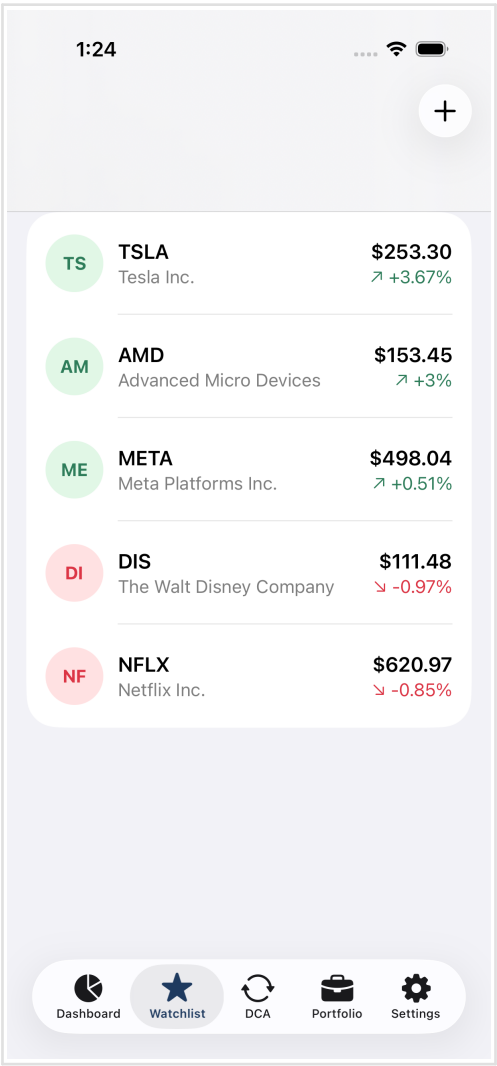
1:24

+

TS TSLA $253.30
Tesla Inc. ↗ +3.67%

AM AMD $153.45
Advanced Micro Devices ↗ +3%

ME META $498.04
Meta Platforms Inc. ↗ +0.51%

DI DIS $111.48
The Walt Disney Company ↘ -0.97%

NF NFLX $620.97
Netflix Inc. ↘ -0.85%

Dashboard Watchlist DCA Portfolio Settings